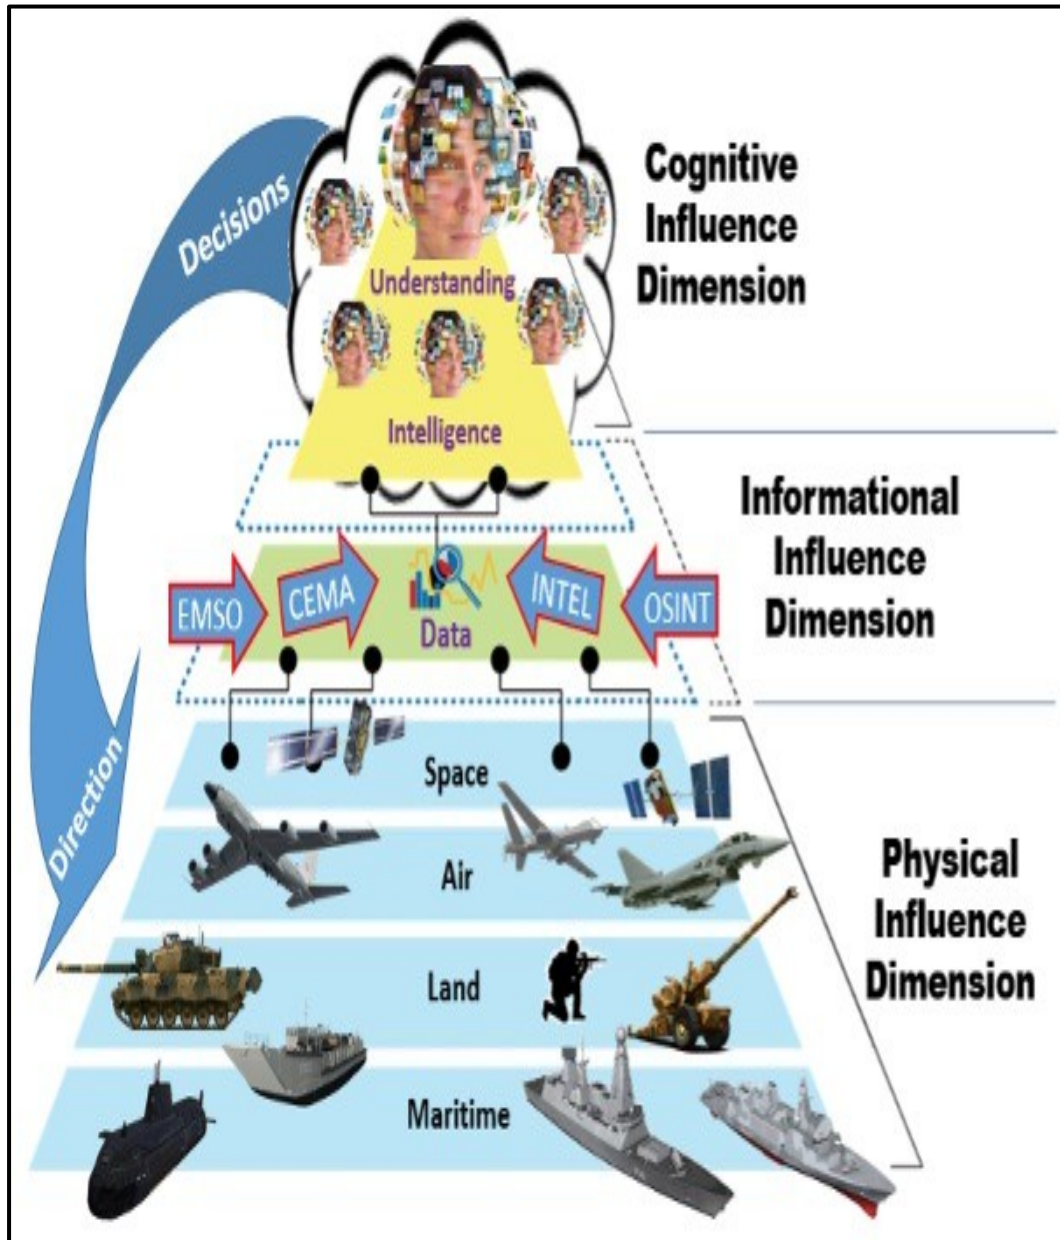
Decisions

Understanding

Intelligence

Cognitive Influence Dimension

EMSO

CEMA

Data

INTEL

OSINT

Informational Influence Dimension

Direction

Space

Air

Land

Maritime

Physical Influence Dimension